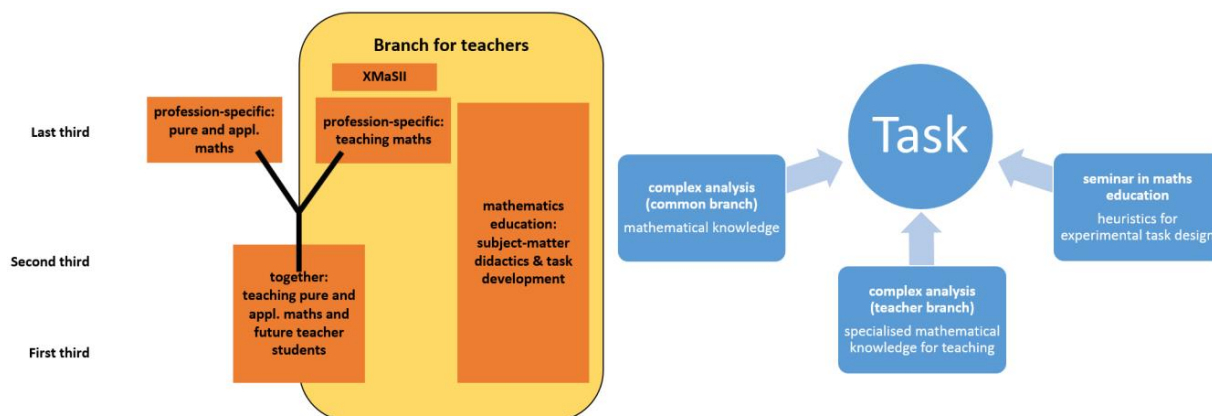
Branch for teachers

XMaSII

Last third

profession-specific: pure and appl. maths

profession-specific: teaching maths

Second third

First third

together: teaching pure and appl. maths and future teacher students

mathematics education: subject-matter didactics & task development

Task

complex analysis (common branch)
mathematical knowledge

complex analysis (teacher branch)
specialised mathematical knowledge for teaching

seminar in maths education
heuristics for experimental task design